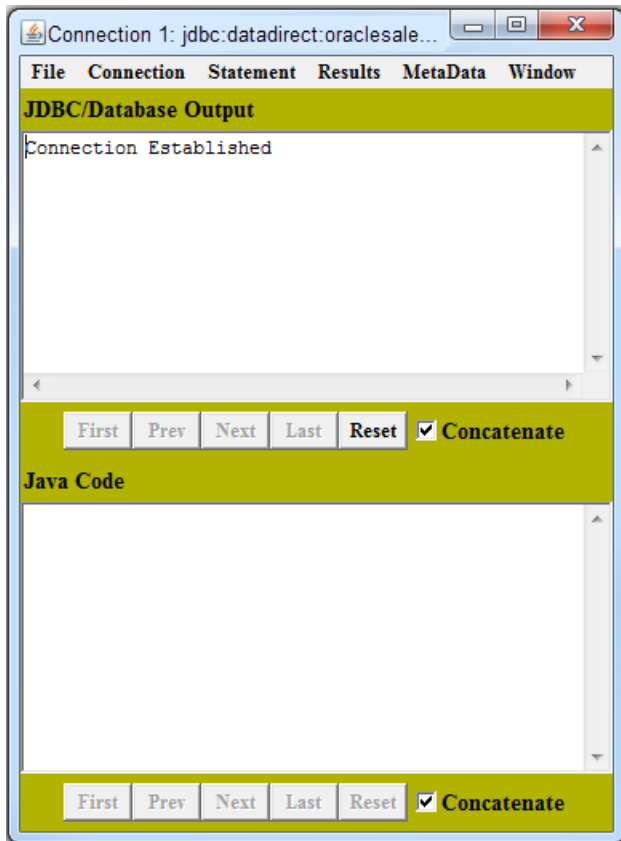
Connection 1: jdbc:datadirect:oraclesale...

File Connection Statement Results MetaData Window

JDBC/Database Output

Connection Established

First Prev Next Last Reset Concatenate

Java Code

First Prev Next Last Reset Concatenate